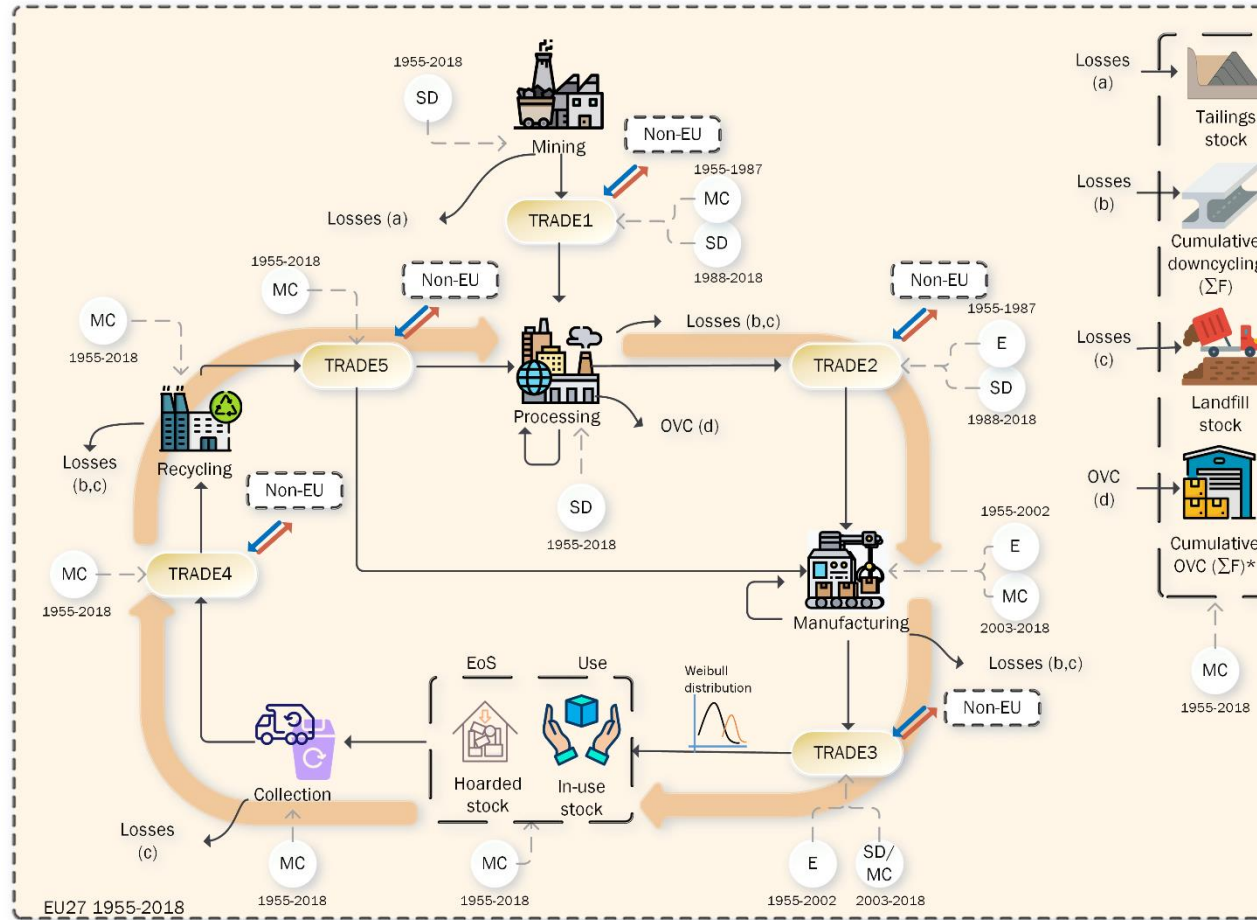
1955-2018
SD
Mining
Non-EU
1955-1987
MC
SD
1988-2018
TRADE1
Losses (a)
1955-2018
MC
Non-EU
Non-EU
1955-1987
MC
1955-2018
TRADE5
Losses (b,c)
TRADE2
E
SD
1988-2018
Processing
OVC (d)
Recycling
Losses (b,c)
Non-EU
SD
1955-2018
1955-2002
E
MC
2003-2018
MC
1955-2018
TRADE4
Manufacturing
Losses (b,c)
EoS
Use
Weibull distribution
Non-EU
TRADE3
Collection
Hoarded stock
In-use stock
Losses (c)
MC
1955-2018
MC
1955-2018
E
1955-2002
SD/MC
2003-2018
EU27 1955-2018
Losses (a)
Tailings stock
Losses (b)
Cumulative downcycling ($\sum F$)
Losses (c)
Landfill stock
OVC (d)
Cumulative OVC ($\sum F$)*
MC
1955-2018